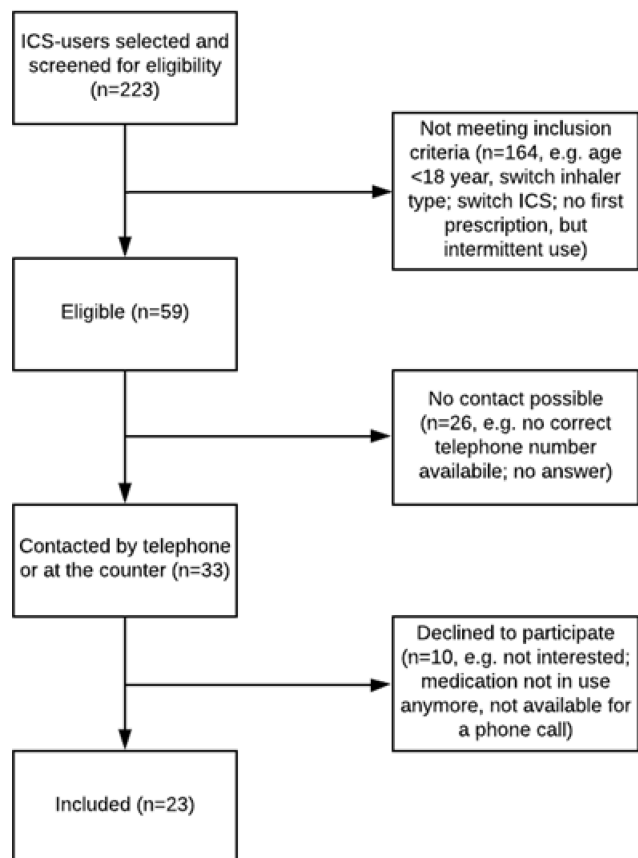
ICS-users selected and screened for eligibility (n=223)

Not meeting inclusion criteria (n=164, e.g. age <18 year, switch inhaler type; switch ICS; no first prescription, but intermittent use)

Eligible (n=59)

No contact possible (n=26, e.g. no correct telephone number availabile; no answer)

Contacted by telephone or at the counter (n=33)

Declined to participate (n=10, e.g. not interested; medication not in use anymore, not available for a phone call)

Included (n=23)